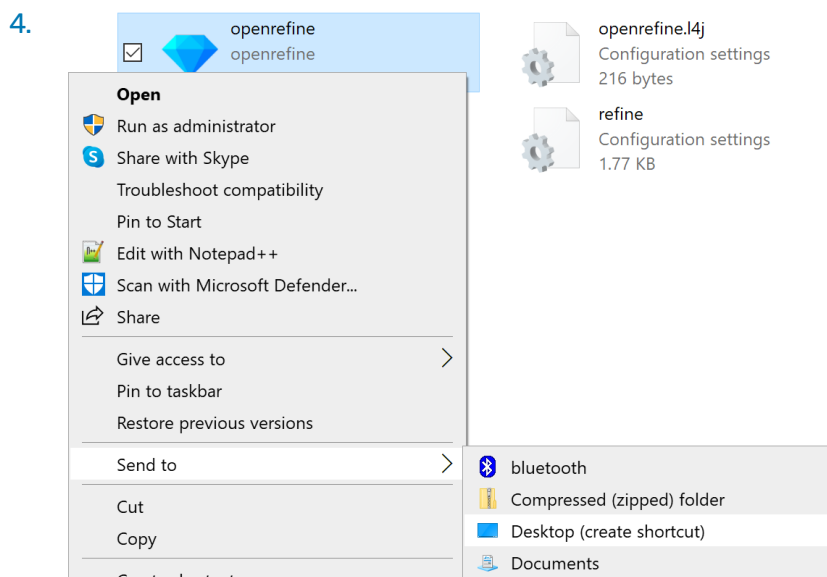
4.

openrefine
openrefine

openrefine.l4j
Configuration settings
216 bytes

refine
Configuration settings
1.77 KB

Open
Run as administrator
Share with Skype
Troubleshoot compatibility
Pin to Start
Edit with Notepad++
Scan with Microsoft Defender...
Share

Give access to
Pin to taskbar
Restore previous versions

Send to

Cut
Copy

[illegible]

bluetooth
Compressed (zipped) folder
Desktop (create shortcut)
Documents